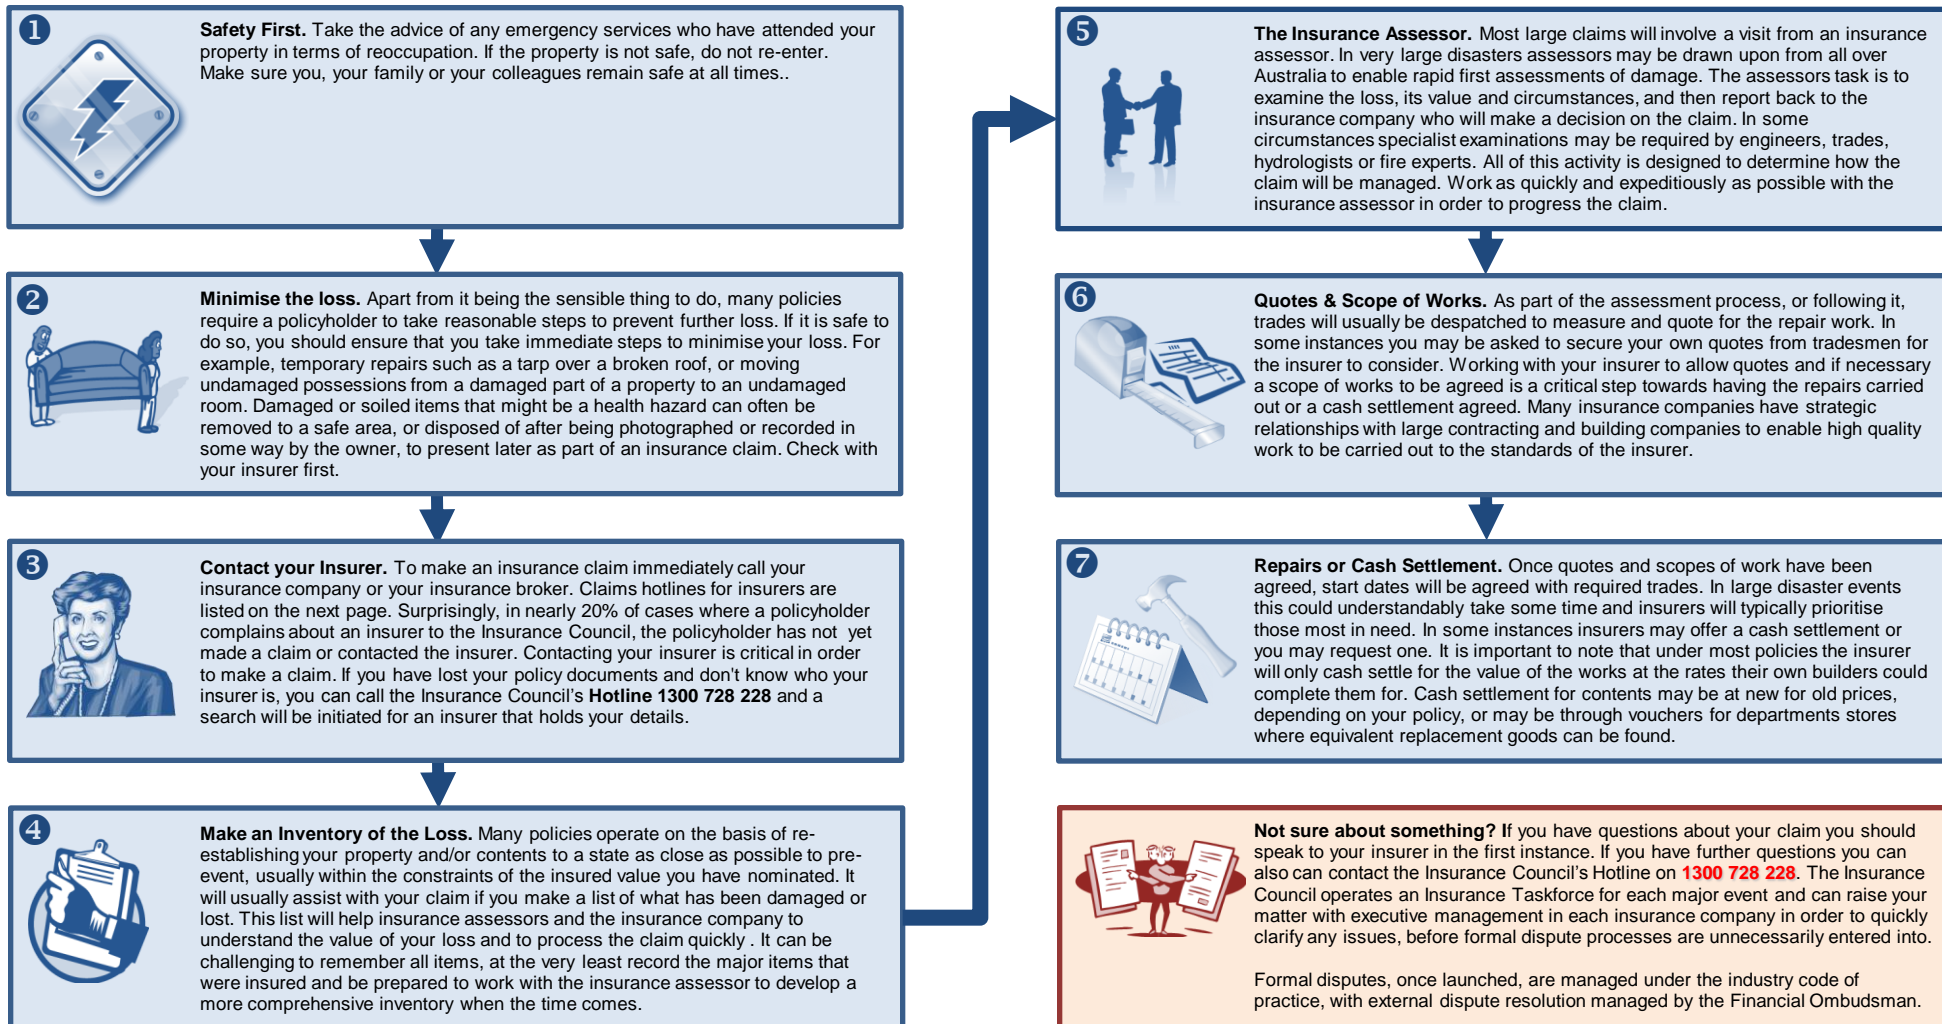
1

Safety First. Take the advice of any emergency services who have attended your property in terms of reoccupation. If the property is not safe, do not re-enter. Make sure you, your family or your colleagues remain safe at all times..

2

Minimise the loss. Apart from it being the sensible thing to do, many policies require a policyholder to take reasonable steps to prevent further loss. If it is safe to do so, you should ensure that you take immediate steps to minimise your loss. For example, temporary repairs such as a tarp over a broken roof, or moving undamaged possessions from a damaged part of a property to an undamaged room. Damaged or soiled items that might be a health hazard can often be removed to a safe area, or disposed of after being photographed or recorded in some way by the owner, to present later as part of an insurance claim. Check with your insurer first.

3

Contact your Insurer. To make an insurance claim immediately call your insurance company or your insurance broker. Claims hotlines for insurers are listed on the next page. Surprisingly, in nearly 20% of cases where a policyholder complains about an insurer to the Insurance Council, the policyholder has not yet made a claim or contacted the insurer. Contacting your insurer is critical in order to make a claim. If you have lost your policy documents and don't know who your insurer is, you can call the Insurance Council's Hotline 1300 728 228 and a search will be initiated for an insurer that holds your details.

4

Make an Inventory of the Loss. Many policies operate on the basis of re-establishing your property and/or contents to a state as close as possible to pre-event, usually within the constraints of the insured value you have nominated. It will usually assist with your claim if you make a list of what has been damaged or lost. This list will help insurance assessors and the insurance company to understand the value of your loss and to process the claim quickly . It can be challenging to remember all items, at the very least record the major items that were insured and be prepared to work with the insurance assessor to develop a more comprehensive inventory when the time comes.

5

The Insurance Assessor. Most large claims will involve a visit from an insurance assessor. In very large disasters assessors may be drawn upon from all over Australia to enable rapid first assessments of damage. The assessors task is to examine the loss, its value and circumstances, and then report back to the insurance company who will make a decision on the claim. In some circumstances specialist examinations may be required by engineers, trades, hydrologists or fire experts. All of this activity is designed to determine how the claim will be managed. Work as quickly and expeditiously as possible with the insurance assessor in order to progress the claim.

6

Quotes & Scope of Works. As part of the assessment process, or following it, trades will usually be despatched to measure and quote for the repair work. In some instances you may be asked to secure your own quotes from tradesmen for the insurer to consider. Working with your insurer to allow quotes and if necessary a scope of works to be agreed is a critical step towards having the repairs carried out or a cash settlement agreed. Many insurance companies have strategic relationships with large contracting and building companies to enable high quality work to be carried out to the standards of the insurer.

7

Repairs or Cash Settlement. Once quotes and scopes of work have been agreed, start dates will be agreed with required trades. In large disaster events this could understandably take some time and insurers will typically prioritise those most in need. In some instances insurers may offer a cash settlement or you may request one. It is important to note that under most policies the insurer will only cash settle for the value of the works at the rates their own builders could complete them for. Cash settlement for contents may be at new for old prices, depending on your policy, or may be through vouchers for departments stores where equivalent replacement goods can be found.

Not sure about something? If you have questions about your claim you should speak to your insurer in the first instance. If you have further questions you can also can contact the Insurance Council's Hotline on 1300 728 228. The Insurance Council operates an Insurance Taskforce for each major event and can raise your matter with executive management in each insurance company in order to quickly clarify any issues, before formal dispute processes are unnecessarily entered into.

Formal disputes, once launched, are managed under the industry code of practice, with external dispute resolution managed by the Financial Ombudsman.